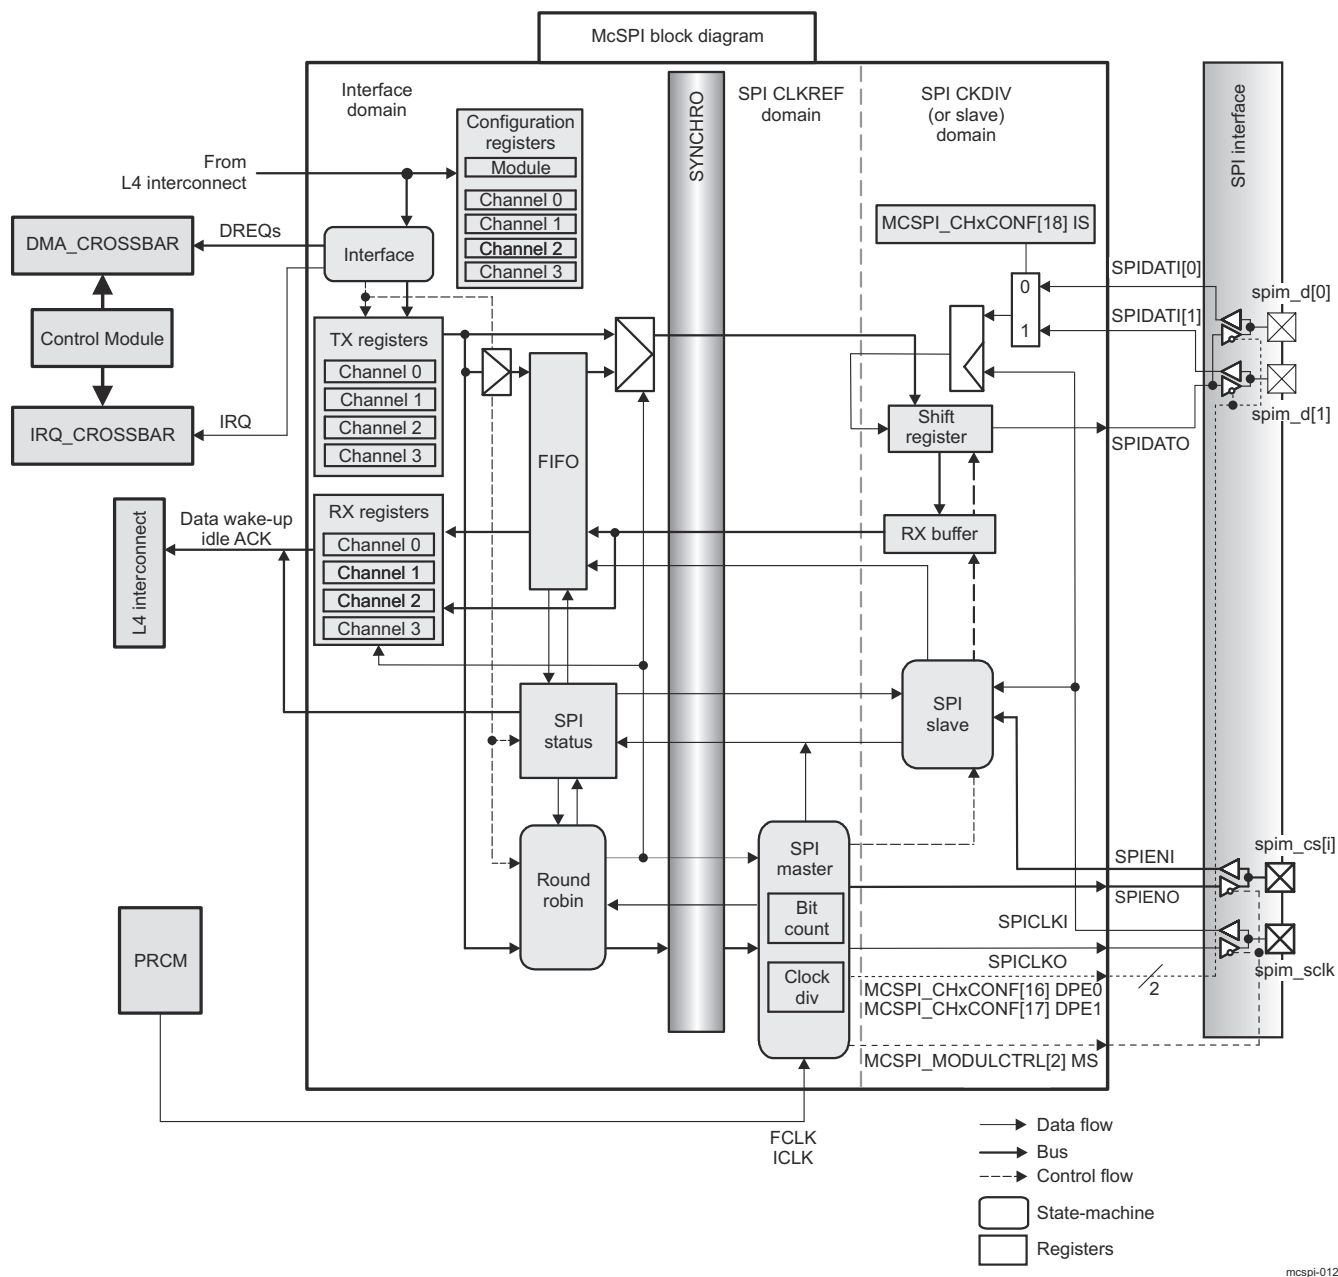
McSPI block diagram

Interface domain

SYNCHRO

SPI CLKREF domain

SPI CKDIV (or slave) domain

SPI interface

From L4 interconnect

Configuration registers
Module
Channel 0
Channel 1
Channel 2
Channel 3

DMA_CROSSBAR

DREQs

Interface

Control Module

IRQ_CROSSBAR

IRQ

TX registers
Channel 0
Channel 1
Channel 2
Channel 3

FIFO

MCSPI_CHxCONF[18] IS

SPIDATI[0]
0
1
SPIDATI[1]
spim_d[0]
spim_d[1]

Shift register

SPIDATO

L4 interconnect

Data wake-up idle ACK

RX registers
Channel 0
Channel 1
Channel 2
Channel 3

RX buffer

SPI status

SPI slave

Round robin

SPI master
Bit count
Clock div

SPIENI
spim_cs[i]
SPIENO
SPICLKI
spim_sclk
SPICLKO
2

PRCM

MCSPI_CHxCONF[16] DPE0
MCSPI_CHxCONF[17] DPE1

MCSPI_MODULCTRL[2] MS

FCLK
ICLK

Data flow
Bus
Control flow
State-machine
Registers

mcspi-012